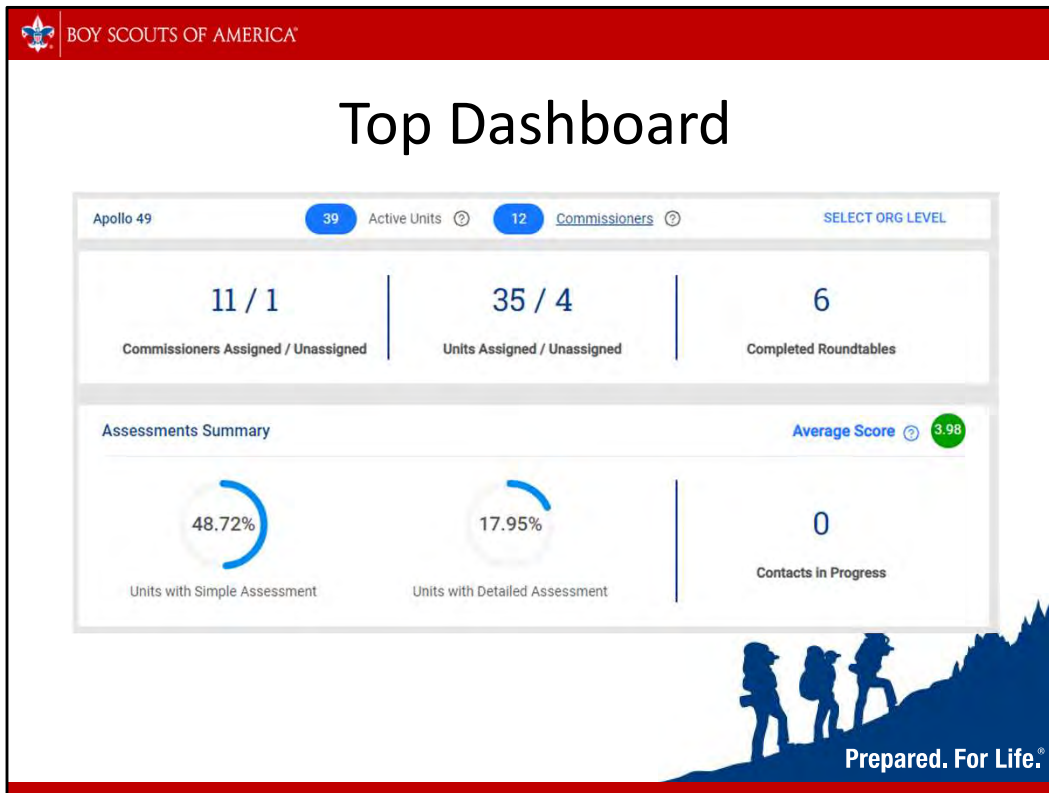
BOY SCOUTS OF AMERICA®

Top Dashboard

Apollo 49 39 Active Units ? 12 Commissioners ? SELECT ORG LEVEL

11 / 1
Commissioners Assigned / Unassigned

35 / 4
Units Assigned / Unassigned

6
Completed Roundtables

Assessments Summary

Average Score ? 3.98

48.72%
Units with Simple Assessment

17.95%
Units with Detailed Assessment

0
Contacts in Progress

Prepared. For Life.®